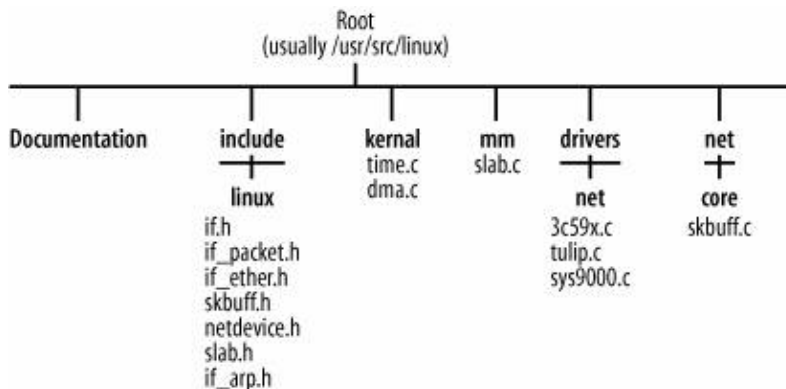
Root
(usually /usr/src/linux)

Documentation

include
linux
if.h
if_packet.h
if_ether.h
skbuff.h
netdevice.h
slab.h
if_arp.h

kernal
time.c
dma.c

mm
slab.c

drivers
net
3c59x.c
tulip.c
sys9000.c

net
core
skbuff.c